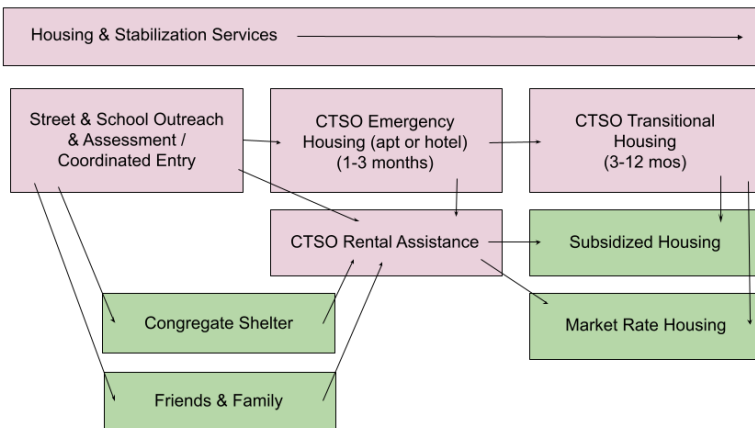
Housing & Stabilization Services

Street & School Outreach & Assessment / Coordinated Entry

CTSO Emergency Housing (apt or hotel) (1-3 months)

CTSO Transitional Housing (3-12 mos)

CTSO Rental Assistance

Subsidized Housing

Congregate Shelter

Market Rate Housing

Friends & Family